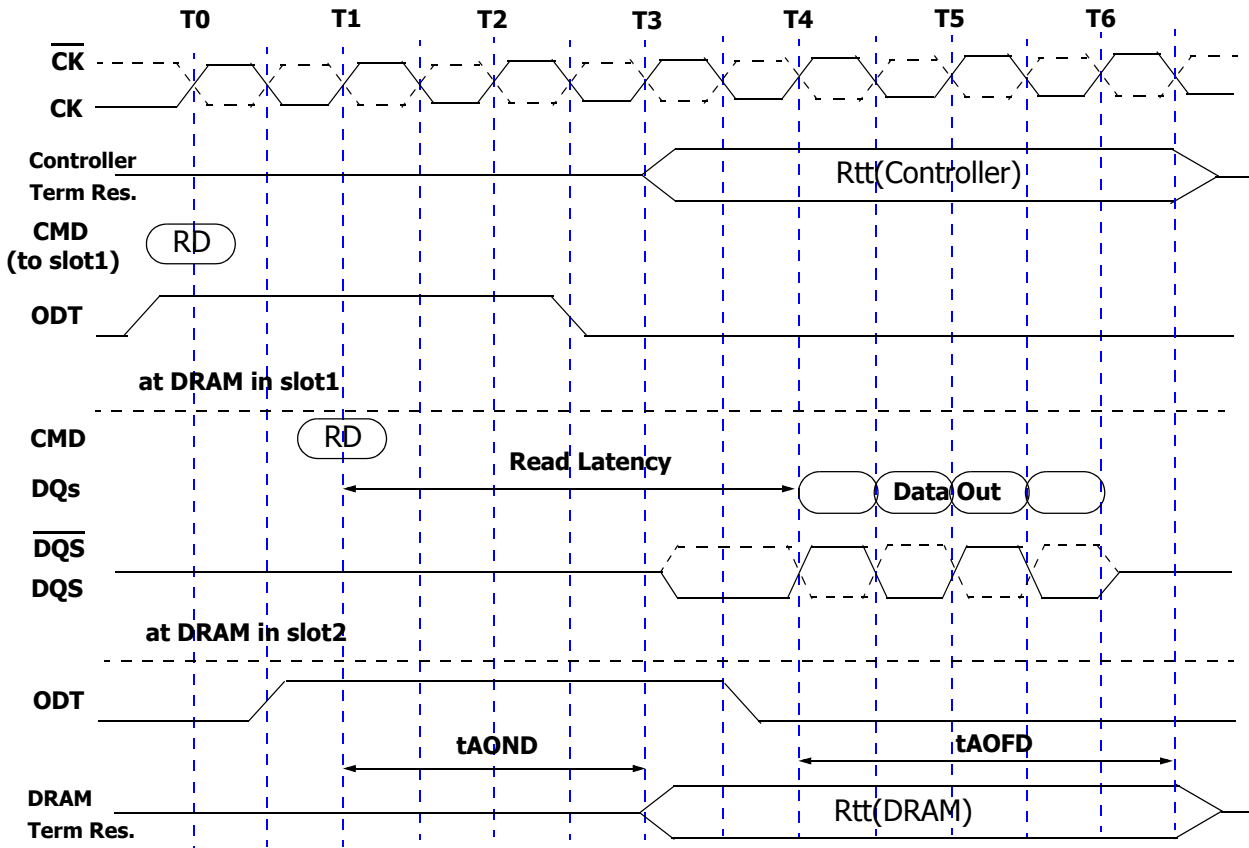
T0 T1 T2 T3 T4 T5 T6

$\overline{CK}$

CK

Controller Term Res.

Rtt(Controller)

CMD (to slot1)

RD

ODT

at DRAM in slot1

CMD

RD

Read Latency

DQs

Data Out

$\overline{DQS}$

DQS

at DRAM in slot2

ODT

tAOND

tAOFD

DRAM Term Res.

Rtt(DRAM)